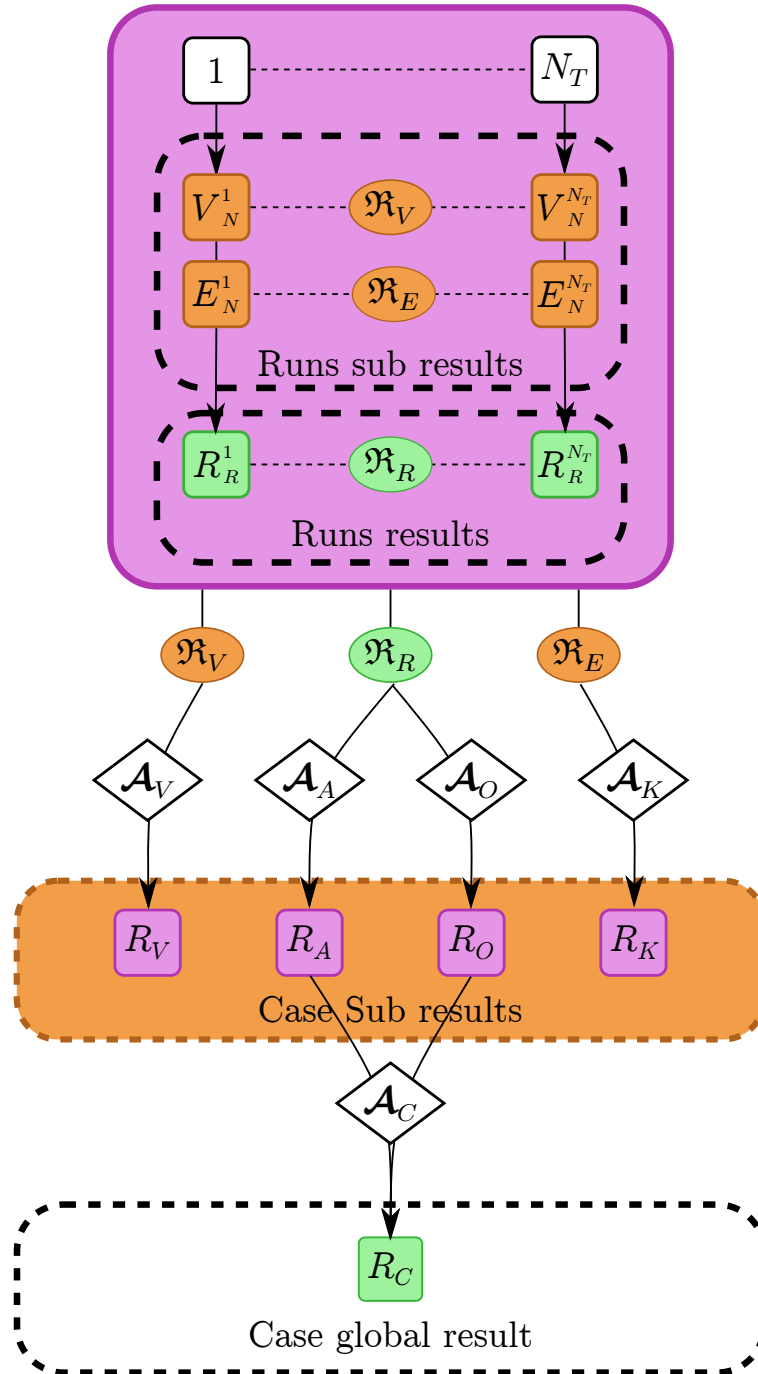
1

$N_T$

$V_N^1$

$\mathfrak{R}_V$

$V_N^{N_T}$

$E_N^1$

$\mathfrak{R}_E$

$E_N^{N_T}$

Runs sub results

$R_R^1$

$\mathfrak{R}_R$

$R_R^{N_T}$

Runs results

$\mathfrak{R}_V$

$\mathfrak{R}_R$

$\mathfrak{R}_E$

$\boldsymbol{\mathcal{A}}_V$

$\boldsymbol{\mathcal{A}}_A$

$\boldsymbol{\mathcal{A}}_O$

$\boldsymbol{\mathcal{A}}_K$

$R_V$

$R_A$

$R_O$

$R_K$

Case Sub results

$\boldsymbol{\mathcal{A}}_C$

$R_C$

Case global result